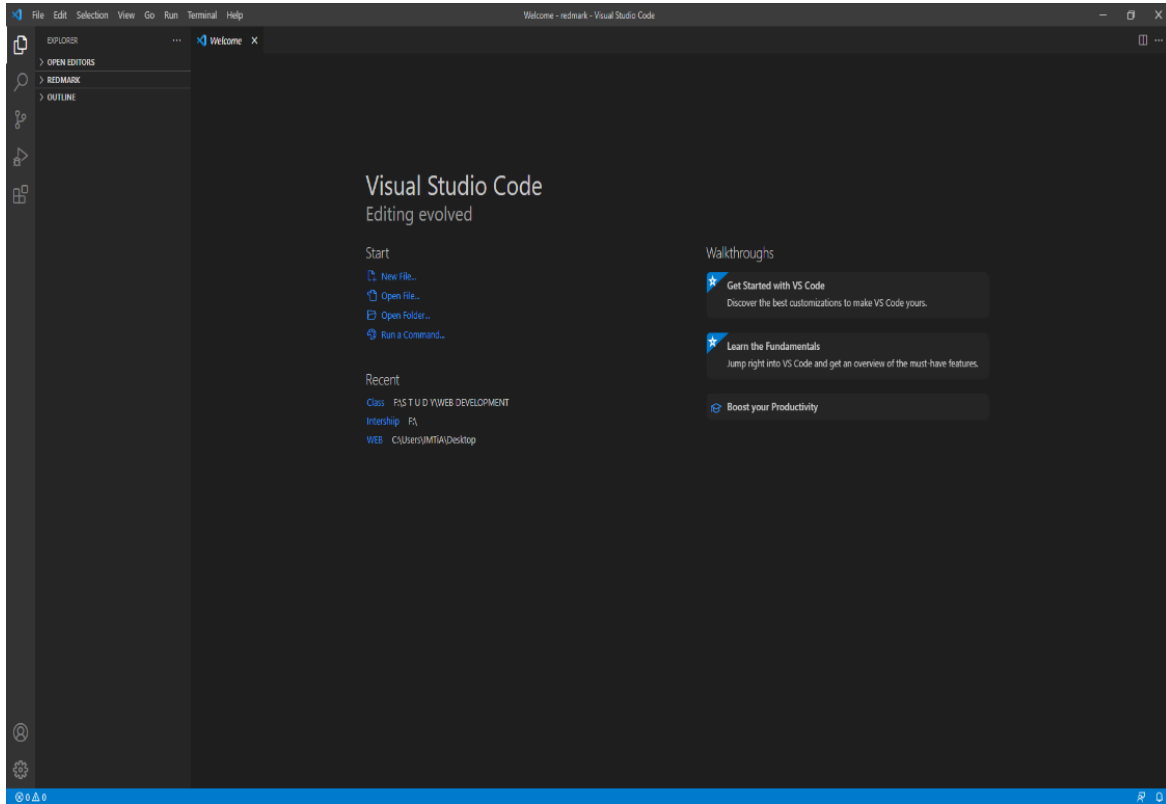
File Edit Selection View Go Run Terminal Help

Welcome - redmark - Visual Studio Code

EXPLORER ...

> OPEN EDITORS

> REDMARK

> OUTLINE

Welcome X

Visual Studio Code

Editing evolved

Start

New File...

Open File...

Open Folder...

Run a Command...

Recent

Class F:\S T U D Y\WEB DEVELOPMENT

Intership F:\

WEB C:\Users\IMTIA\Desktop

Walkthroughs

Get Started with VS Code

Discover the best customizations to make VS Code yours.

Learn the Fundamentals

Jump right into VS Code and get an overview of the must-have features.

Boost your Productivity

⊗ 0 △ 0